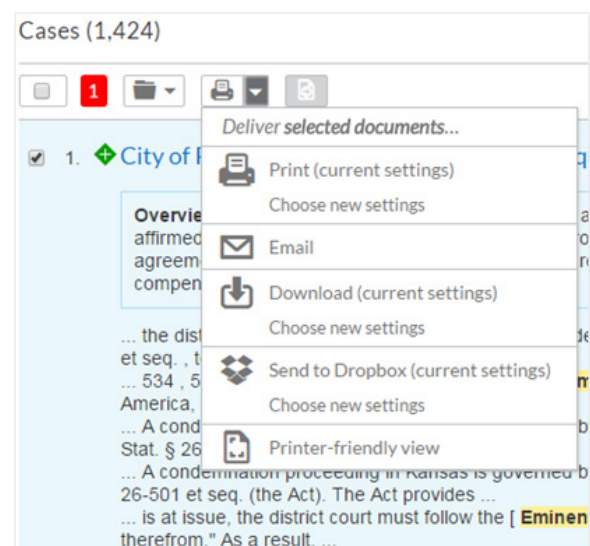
Cases (1,424)

1

Deliver selected documents...

Print (current settings)

Choose new settings

Email

Download (current settings)

Choose new settings

Send to Dropbox (current settings)

Choose new settings

Printer-friendly view

1. City of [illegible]

Overvie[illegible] affirmed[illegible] agreem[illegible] compen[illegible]

... the dist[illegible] et seq. , t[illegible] ... 534 , 5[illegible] America, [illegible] ... A cond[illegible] Stat. § 26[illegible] ... A condemnation proceeding in Kansas is governed b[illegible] 26-501 et seq. (the Act). The Act provides ...

... is at issue, the district court must follow the [ Eminen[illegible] therefrom." As a result, ...